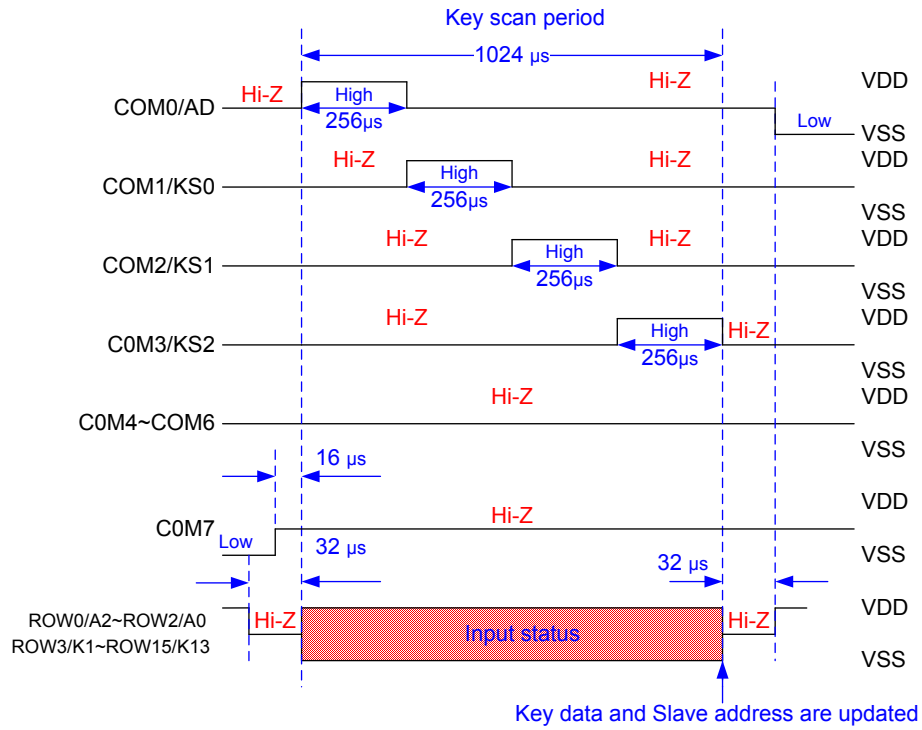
Key scan period

1024 μs

COM0/AD
Hi-Z
High
256μs
Hi-Z
VDD
Low
VSS

COM1/KS0
Hi-Z
High
256μs
Hi-Z
VDD
VSS

COM2/KS1
Hi-Z
High
256μs
Hi-Z
VDD
VSS

C0M3/KS2
Hi-Z
High
256μs
Hi-Z
VDD
VSS

C0M4~COM6
Hi-Z
VDD
VSS

16 μs

C0M7
Low
Hi-Z
VDD
32 μs
32 μs
VSS

ROW0/A2~ROW2/A0
ROW3/K1~ROW15/K13
Hi-Z
Input status
Hi-Z
VDD
VSS

Key data and Slave address are updated